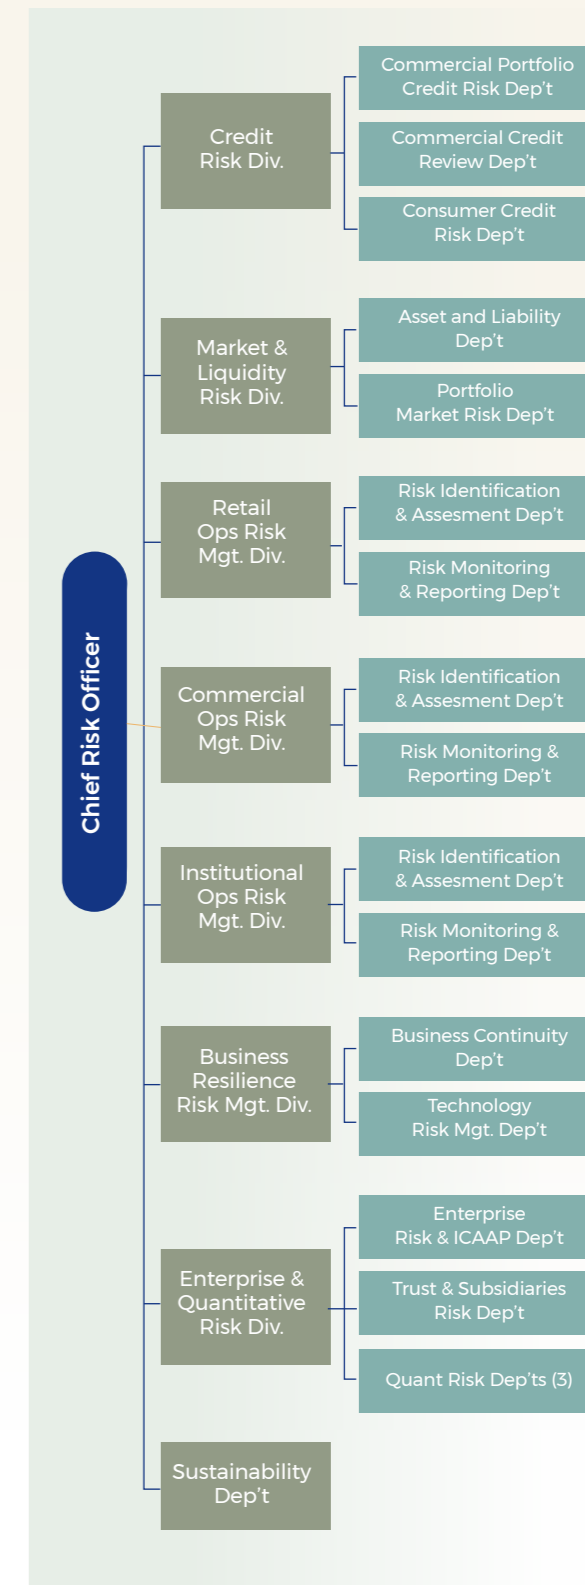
Chief Risk Officer

Credit Risk Div.

Commercial Portfolio Credit Risk Dep't

Commercial Credit Review Dep't

Consumer Credit Risk Dep't

Market & Liquidity Risk Div.

Asset and Liability Dep't

Portfolio Market Risk Dep't

Retail Ops Risk Mgt. Div.

Risk Identification & Assesment Dep't

Risk Monitoring & Reporting Dep't

Commercial Ops Risk Mgt. Div.

Risk Identification & Assesment Dep't

Risk Monitoring & Reporting Dep't

Institutional Ops Risk Mgt. Div.

Risk Identification & Assesment Dep't

Risk Monitoring & Reporting Dep't

Business Resilience Risk Mgt. Div.

Business Continuity Dep't

Technology Risk Mgt. Dep't

Enterprise & Quantitative Risk Div.

Enterprise Risk & ICAAP Dep't

Trust & Subsidiaries Risk Dep't

Quant Risk Dep'ts (3)

Sustainability Dep't